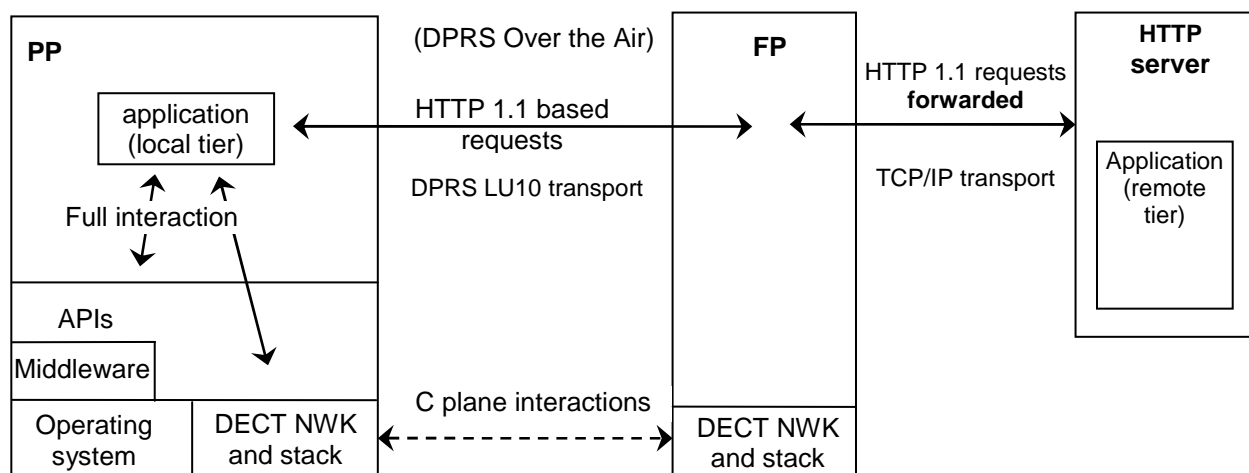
PP

application (local tier)

Full interaction

APIs

Middleware

Operating system

DECT NWK and stack

(DPRS Over the Air)

HTTP 1.1 based requests

DPRS LU10 transport

C plane interactions

FP

DECT NWK and stack

HTTP 1.1 requests **forwarded**

TCP/IP transport

HTTP server

Application (remote tier)